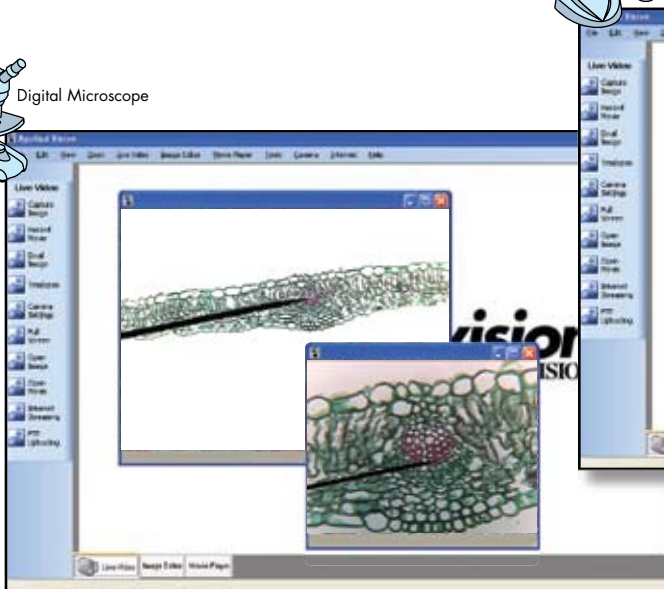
Digital Microscope

Applied Vision

File Edit View Zoom Live Video Image Editor Movie Player Tools Camera Internet Help

Live Video

Capture Image

Record Movie

Draft Image

Timelapse

Camera Settings

Full Screen

Open Image

Open Movie

Internet Streaming

FTP Uploading

Live Video Image Editor Movie Player

vision

VISIO

Live Video

Capture Image

Record Movie

Draft Image

Timelapse

Camera Settings

Full Screen

Open Image

Open Movie

Internet Streaming

FTP Uploading